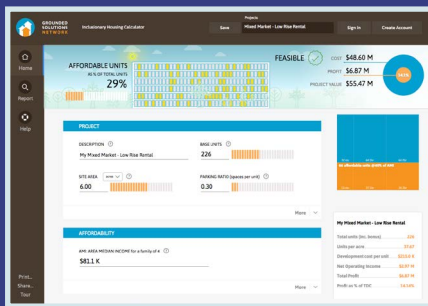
GROUNDED SOLUTIONS NETWORK

Inclusionary Housing Calculator

Save

Projects

Mixed Market - Low Rise Rental

Sign In

Create Account

Home

Report

Help

AFFORDABLE UNITS

% OF TOTAL UNITS

29%

FEASIBLE

COST $48.60 M

PROFIT $6.87 M

PROJECT VALUE $55.47 M

PROJECT

DESCRIPTION

My Mixed Market - Low Rise Rental

BASE UNITS

226

SITE AREA

6.00

PARKING RATIO (spaces per unit)

0.30

More

AFFORDABILITY

AMI: AREA MEDIAN INCOME for a family of 4

$81.1 K

More

My Mixed Market - Low Rise Rental

Total units (inc. bonus) 226

Units per acre 37.67

Development cost per unit $215.0 K

Net Operating Income $2.97 M

Total Profit $6.87 M

Profit as % of TDC 14.14%

Print...

Share...

Tour